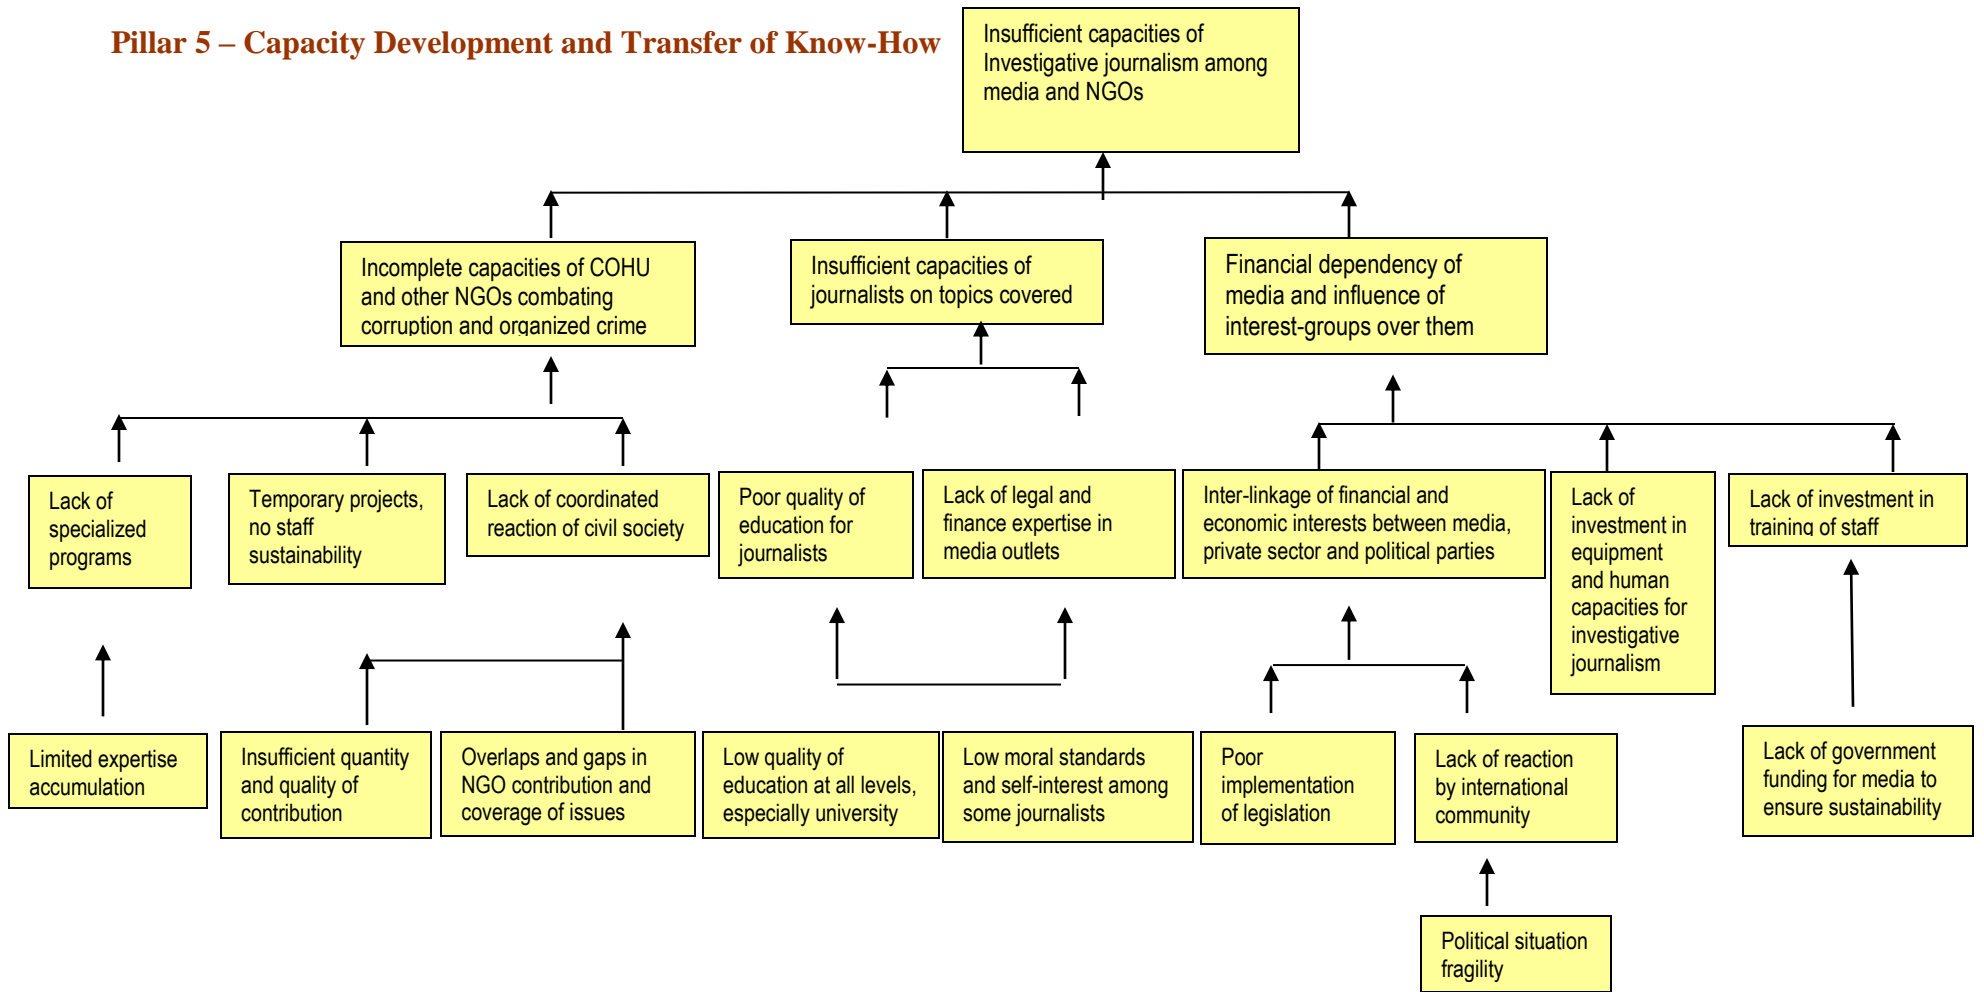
Pillar 5 – Capacity Development and Transfer of Know-How

Insufficient capacities of Investigative journalism among media and NGOs

Incomplete capacities of COHU and other NGOs combating corruption and organized crime

Insufficient capacities of journalists on topics covered

Financial dependency of media and influence of interest-groups over them

Lack of specialized programs

Temporary projects, no staff sustainability

Lack of coordinated reaction of civil society

Poor quality of education for journalists

Lack of legal and finance expertise in media outlets

Inter-linkage of financial and economic interests between media, private sector and political parties

Lack of investment in equipment and human capacities for investigative journalism

Lack of investment in training of staff

Limited expertise accumulation

Insufficient quantity and quality of contribution

Overlaps and gaps in NGO contribution and coverage of issues

Low quality of education at all levels, especially university

Low moral standards and self-interest among some journalists

Poor implementation of legislation

Lack of reaction by international community

Lack of government funding for media to ensure sustainability

Political situation fragility